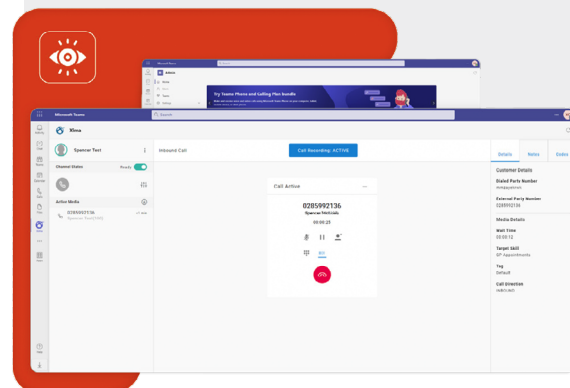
Microsoft Teams

Admin

Try Teams Phone and Calling Plan bundle

Microsoft Teams

Search

Xima

Spencer Test

Channel Status

Ready

Active Media

0285992136

Spencer Test(IVR)

Inbound Call

Call Recording: ACTIVE

Call Active

0285992136

Spencer Test(IVR)

00:00:20

Details

Notes

Customer Details

Dialed Party Number

External Party Number

0285992136

Media Details

Wait Time

00:00:12

Target Skill

Tag

Default

Call Direction

Inbound